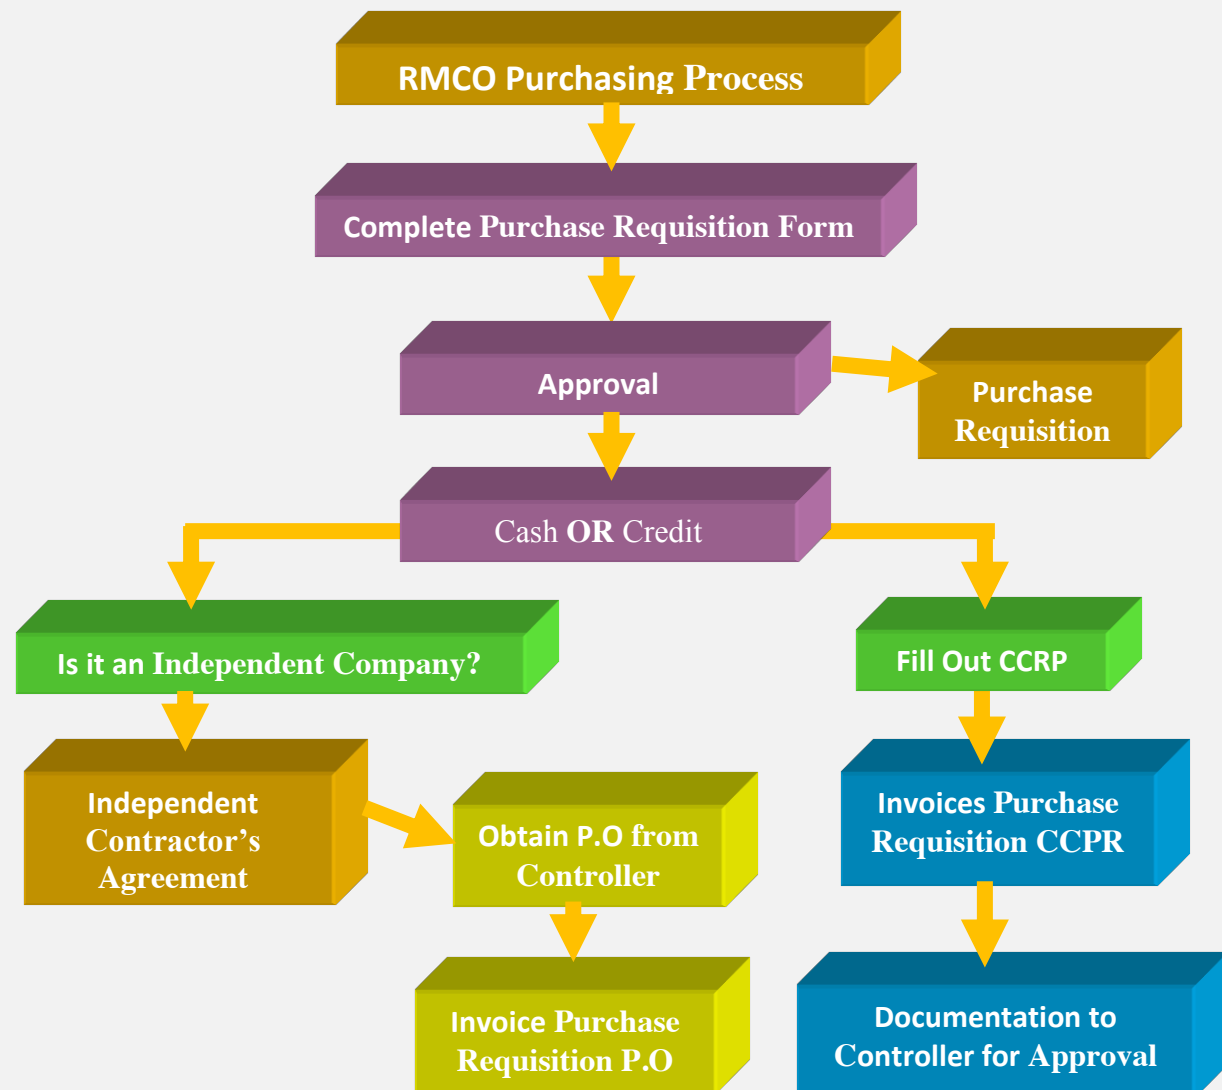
RMCO Purchasing Process

Complete Purchase Requisition Form

Approval

Purchase Requisition

Cash OR Credit

Is it an Independent Company?

Fill Out CCRP

Independent Contractor’s Agreement

Obtain P.O from Controller

Invoices Purchase Requisition CCPR

Invoice Purchase Requisition P.O

Documentation to Controller for Approval